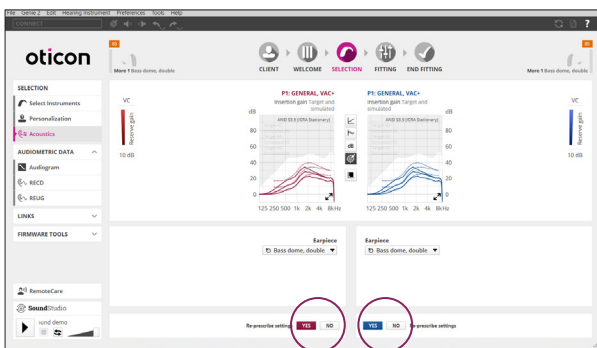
File Genie 2 Edit Hearing Instrument Preferences Tools Help

CONNECT

oticon

More 1 Bass dome, double

CLIENT WELCOME SELECTION FITTING END FITTING

More 1 Bass dome, double

SELECTION

Select Instruments

Personalization

Acoustics

AUDIOMETRIC DATA

Audiogram

RECD

REUG

LINKS

FIRMWARE TOOLS

VC

Receive gain

10 dB

P1: GENERAL, VAC+

Insertion gain Target and simulated

dB

ANSI S3.5 (ISTS Stationary)

80

60

40

20

0

125 250 500 1k 2k 4k 8kHz

dB

P1: GENERAL, VAC+

Insertion gain Target and simulated

dB

ANSI S3.5 (ISTS Stationary)

80

60

40

20

0

125 250 500 1k 2k 4k 8kHz

VC

Receive gain

10 dB

Earpiece

Bass dome, double

Earpiece

Bass dome, double

RemoteCare

SoundStudio

ound demo

Re-prescribe settings YES NO

YES NO Re-prescribe settings